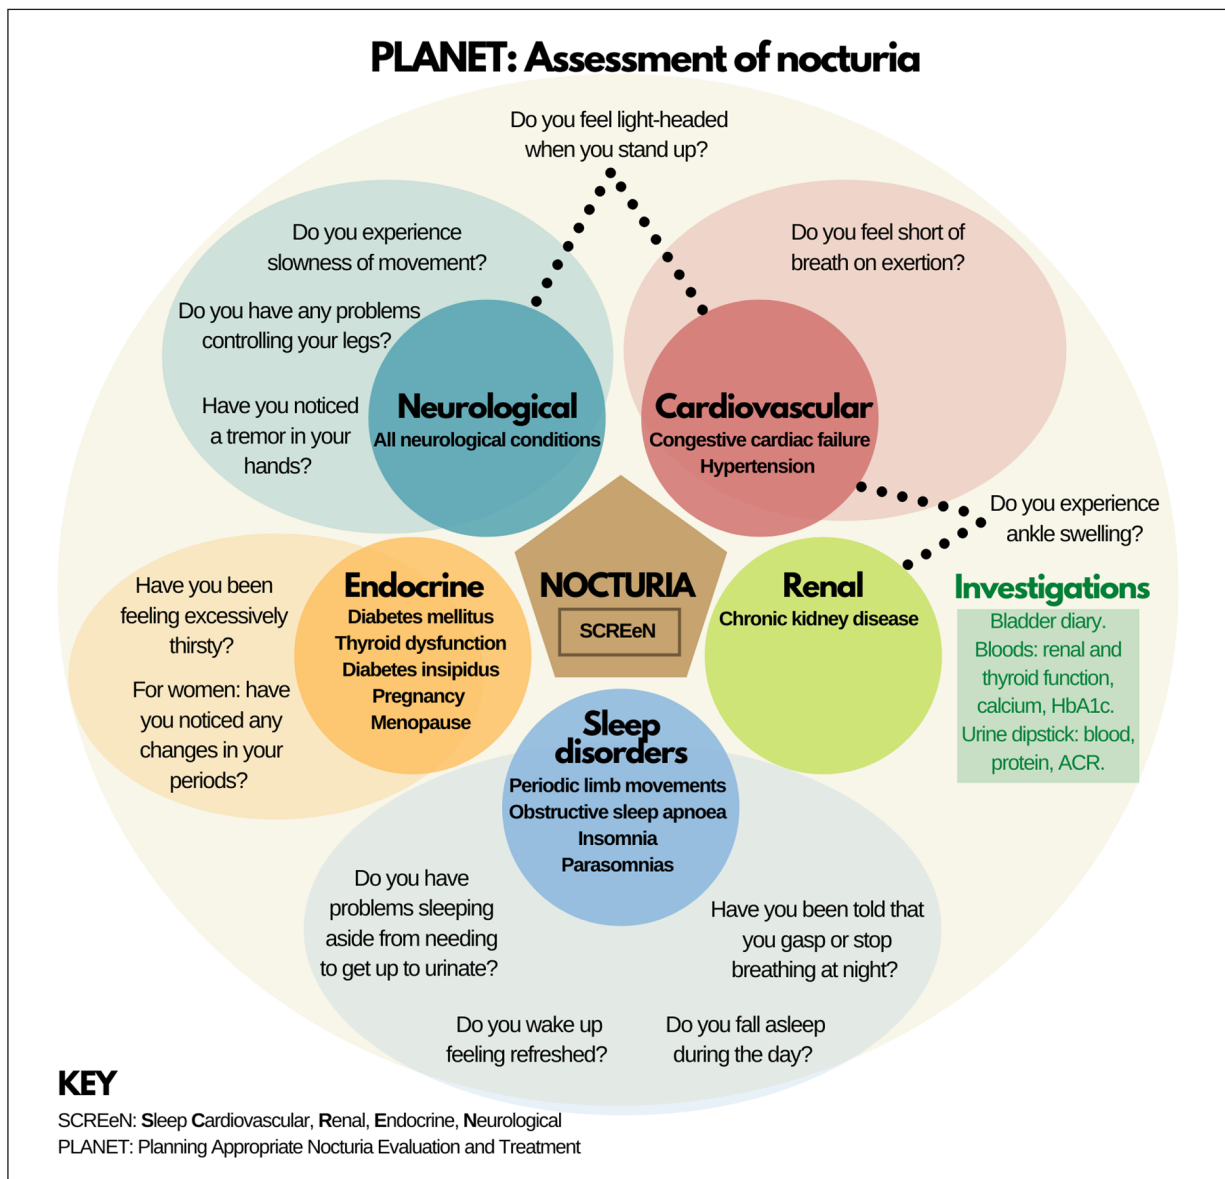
PLANET: Assessment of nocturia

Do you feel light-headed when you stand up?

Do you experience slowness of movement?

Do you have any problems controlling your legs?

Have you noticed a tremor in your hands?

Neurological
All neurological conditions

Do you feel short of breath on exertion?

Cardiovascular
Congestive cardiac failure
Hypertension

Do you experience ankle swelling?

Have you been feeling excessively thirsty?

For women: have you noticed any changes in your periods?

Endocrine
Diabetes mellitus
Thyroid dysfunction
Diabetes insipidus
Pregnancy
Menopause

NOCTURIA
SCREeN

Renal
Chronic kidney disease

Investigations
Bladder diary.
Bloods: renal and thyroid function, calcium, HbA1c.
Urine dipstick: blood, protein, ACR.

Sleep disorders
Periodic limb movements
Obstructive sleep apnoea
Insomnia
Parasomnias

Do you have problems sleeping aside from needing to get up to urinate?

Have you been told that you gasp or stop breathing at night?

Do you wake up feeling refreshed?

Do you fall asleep during the day?

KEY
SCREeN: Sleep Cardiovascular, Renal, Endocrine, Neurological
PLANET: Planning Appropriate Nocturia Evaluation and Treatment